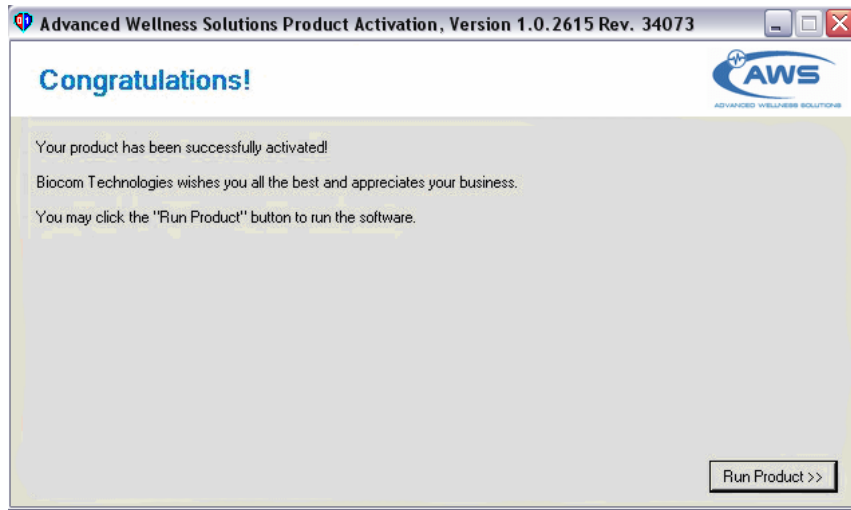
Advanced Wellness Solutions Product Activation, Version 1.0.2615 Rev. 34073

Congratulations!

AWS
ADVANCED WELLNESS SOLUTIONS

Your product has been successfully activated!

Biocom Technologies wishes you all the best and appreciates your business.

You may click the "Run Product" button to run the software.

Run Product >>